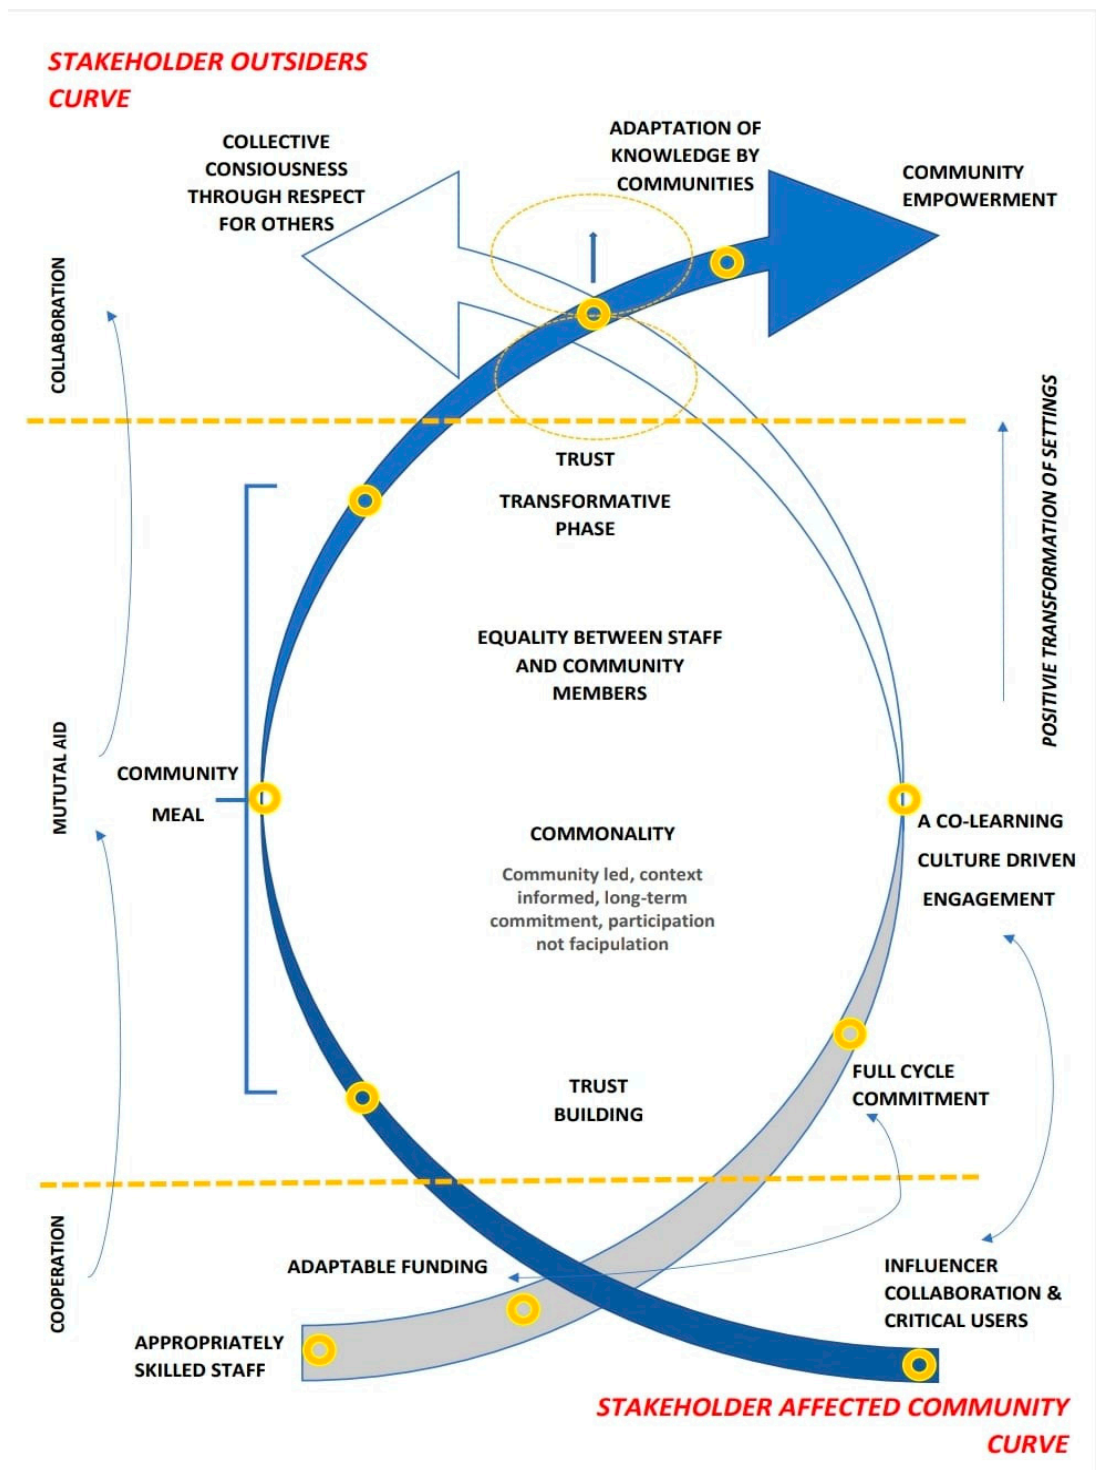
STAKEHOLDER OUTSIDERS CURVE

COLLECTIVE CONSIOUSNESS THROUGH RESPECT FOR OTHERS

ADAPTATION OF KNOWLEDGE BY COMMUNITIES

COMMUNITY EMPOWERMENT

COLLABORATION

POSITIVIE TRANSFORMATION OF SETTINGS

TRUST

TRANSFORMATIVE PHASE

EQUALITY BETWEEN STAFF AND COMMUNITY MEMBERS

MUTUTAL AID

COMMUNITY MEAL

COMMONALITY

Community led, context informed, long-term commitment, participation not facipulation

A CO-LEARNING CULTURE DRIVEN ENGAGEMENT

FULL CYCLE COMMITMENT

TRUST BUILDING

COOPERATION

ADAPTABLE FUNDING

INFLUENCER COLLABORATION & CRITICAL USERS

APPROPRIATELY SKILLED STAFF

STAKEHOLDER AFFECTED COMMUNITY CURVE